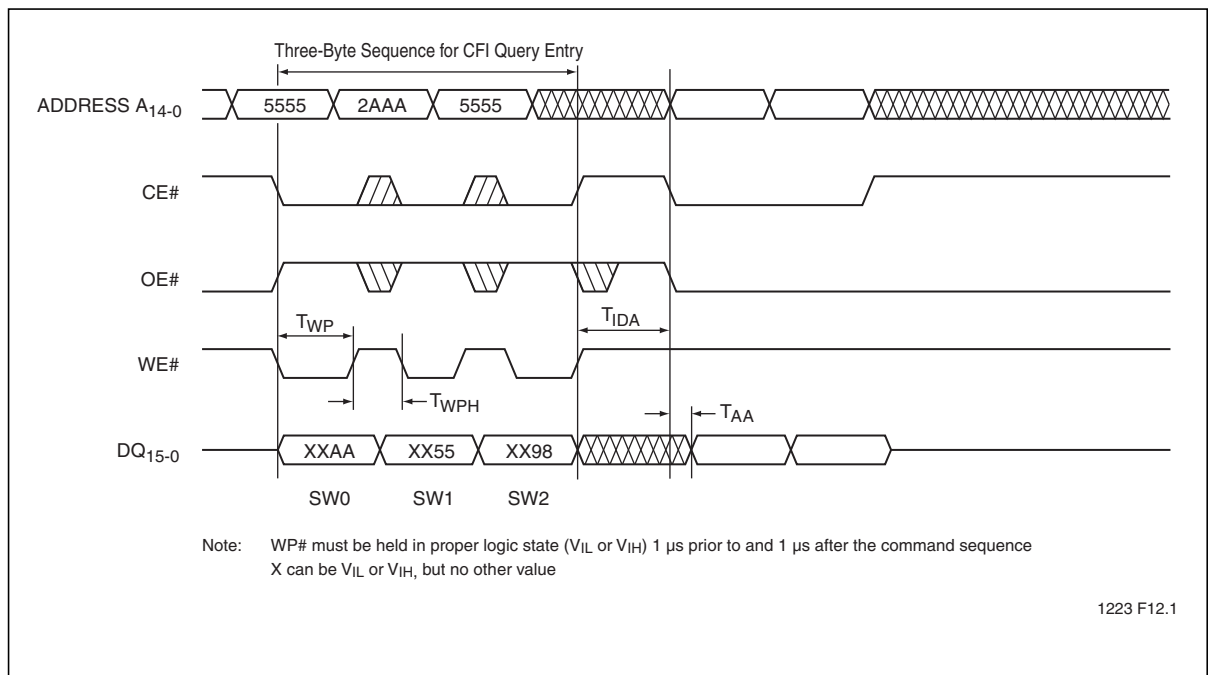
Three-Byte Sequence for CFI Query Entry

ADDRESS $A_{14-0}$

5555

2AAA

5555

CE#

OE#

$T_{WP}$

$T_{IDA}$

WE#

$T_{WPH}$

$T_{AA}$

$DQ_{15-0}$

XXAA

XX55

XX98

SW0

SW1

SW2

Note: WP# must be held in proper logic state ($V_{IL}$ or $V_{IH}$) 1 µs prior to and 1 µs after the command sequence
X can be $V_{IL}$ or $V_{IH}$, but no other value

1223 F12.1